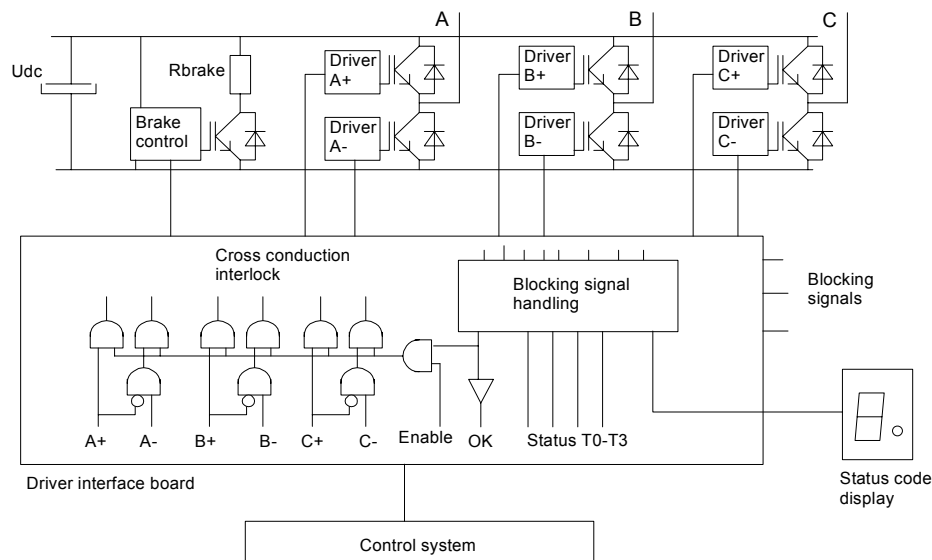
A

B

C

Udc

Rbrake

Driver A+

Driver B+

Driver C+

Brake control

Driver A-

Driver B-

Driver C-

Cross conduction interlock

Blocking signal handling

Blocking signals

A+ A- B+ B- C+ C- Enable OK Status T0-T3

Status code display

Driver interface board

Control system